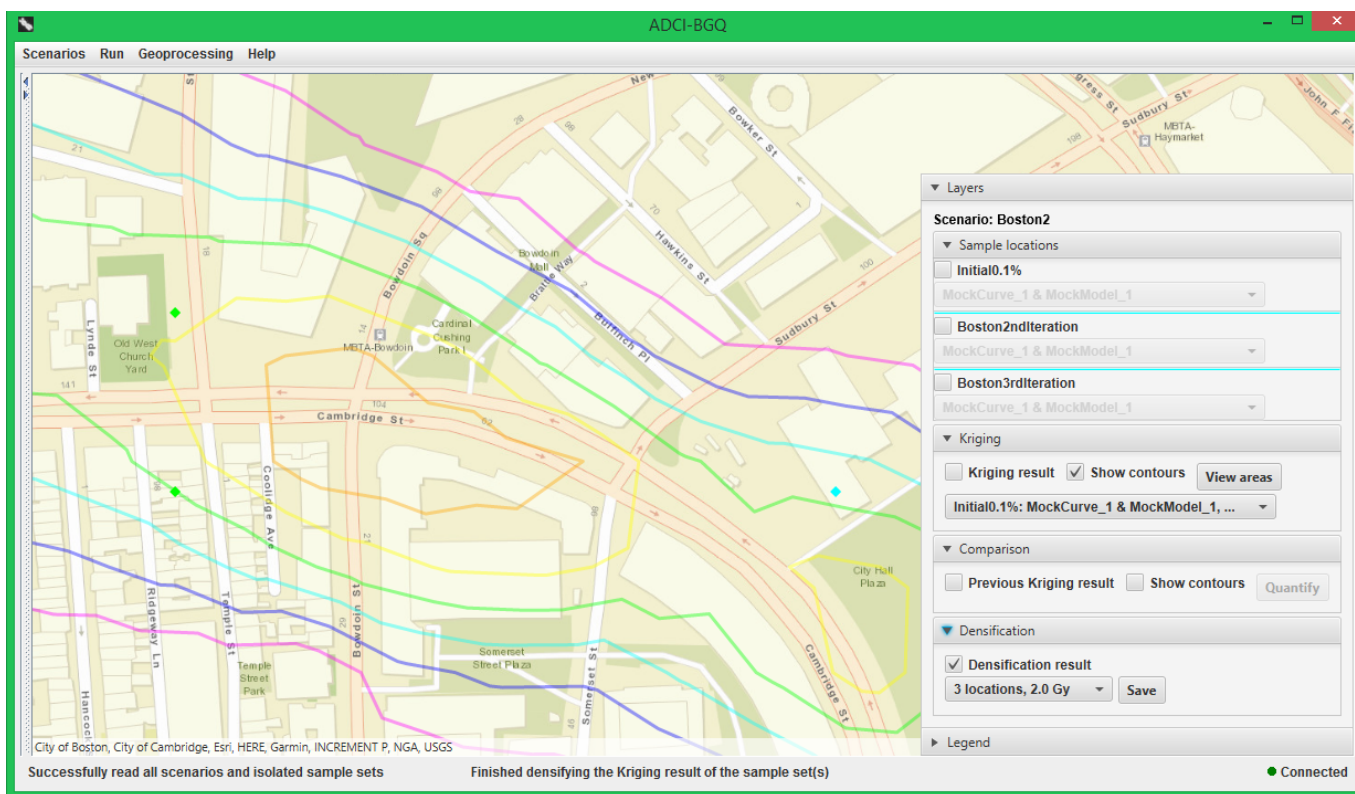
ADCI-BGQ

Scenarios Run Geoprocessing Help

New
Bowker St
Bress St
Sudbury St
John F Fi
MBTA-Haymarket
Hawkins St
Bowdoin Sq
Bowdoin Mall
Bratle Way
Bulfinch Pl
Sudbury St
Cardinal Cushing Park
MBTA-Bowdoin
Old West Church Yard
Lynde St
Cambridge St
Coolidge Ave
Ridgeway Ln
Temple St
Bowdoin St
Temple Street Park
Somerset Street Plaza
Somerset St
City Hall Plaza
Cambridge St
Hancock
21
18
14
141
104
62
28
98
70
100
108
96
21
29
98
86
80

City of Boston, City of Cambridge, Esri, HERE, Garmin, INCREMENT P, NGA, USGS

Layers
Scenario: Boston2
Sample locations
Initial0.1%
MockCurve_1 & MockModel_1
Boston2ndIteration
MockCurve_1 & MockModel_1
Boston3rdIteration
MockCurve_1 & MockModel_1
Kriging
Kriging result
Show contours
View areas
Initial0.1%: MockCurve_1 & MockModel_1, ...
Comparison
Previous Kriging result
Show contours
Quantify
Densification
Densification result
3 locations, 2.0 Gy
Save
Legend

Successfully read all scenarios and isolated sample sets
Finished densifying the Kriging result of the sample set(s)
Connected